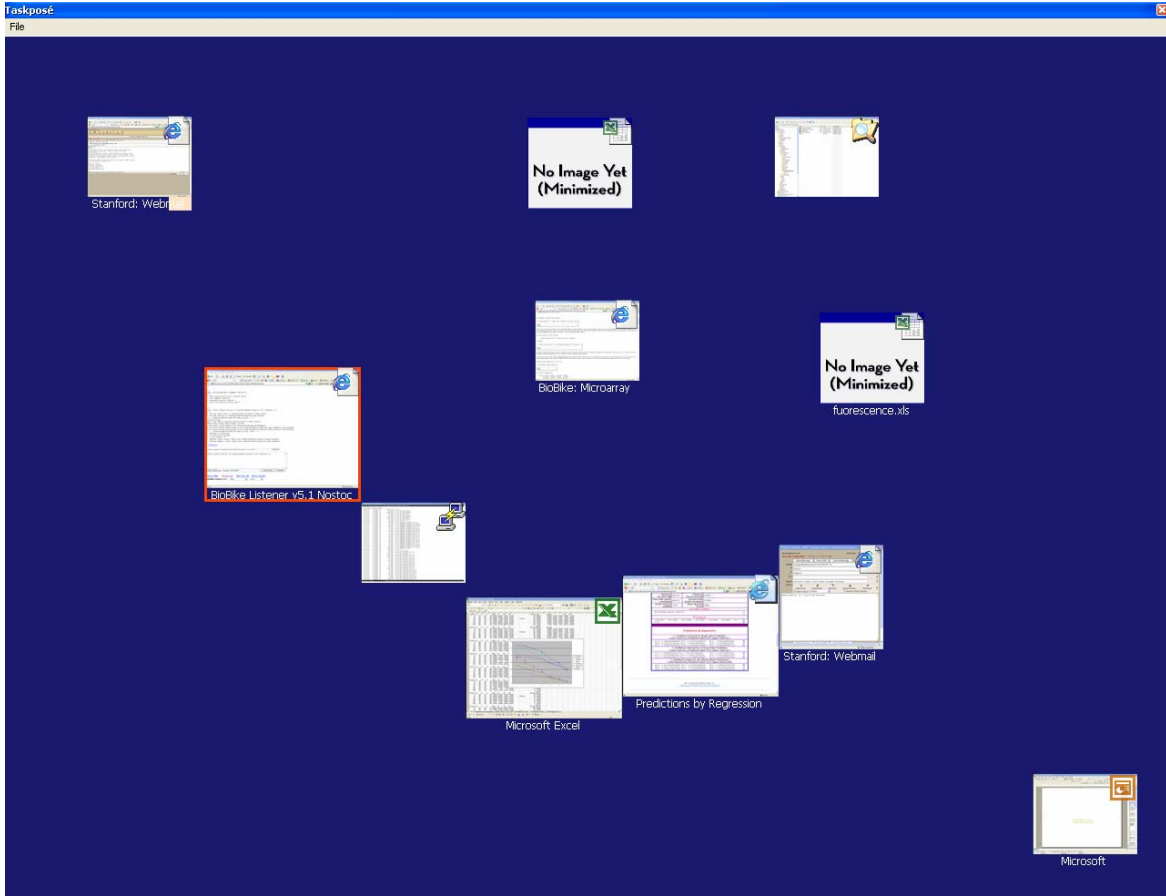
Taskposé

File

Stanford: Webm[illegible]

No Image Yet (Minimized)

BioBike: Microarray

No Image Yet (Minimized)

fuorescence.xls

BioBike Listener v5.1 Nostoc

Stanford: Webmail

Predictions by Regression

Microsoft Excel

Microsoft